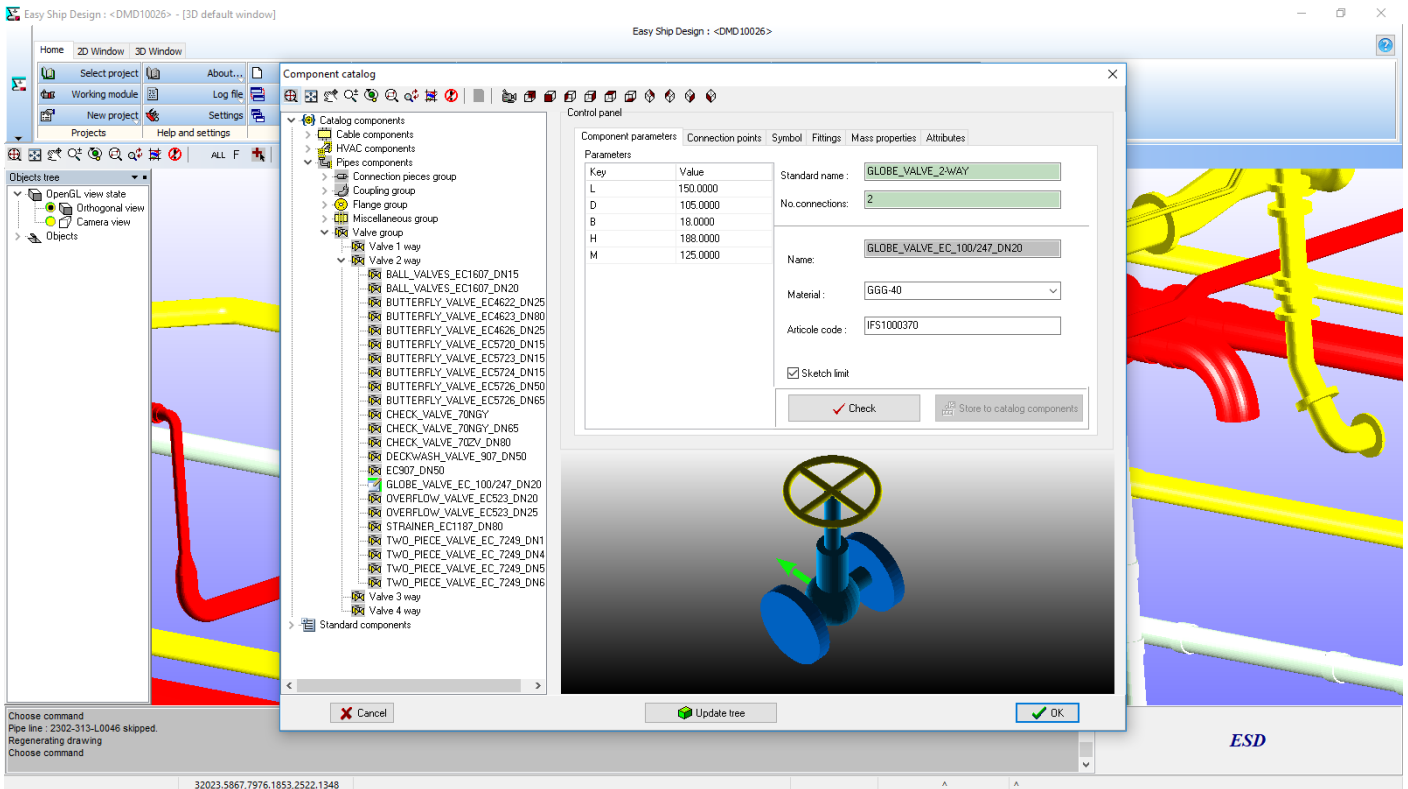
Easy Ship Design : <DMD10026> - [3D default window]

Easy Ship Design : <DMD10026>

Home 2D Window 3D Window

Select project
Working module
New project
Projects

About...
Log file
Settings
Help and settings

ALL F

Objects tree
OpenGL view state
Orthogonal view
Camera view
Objects

Component catalog

Catalog components
Cable components
HVAC components
Pipes components
Connection pieces group
Coupling group
Flange group
Miscellaneous group
Valve group
Valve 1 way
Valve 2 way
BALL_VALVES_EC1607_DN15
BALL_VALVES_EC1607_DN20
BUTTERFLY_VALVE_EC4622_DN25
BUTTERFLY_VALVE_EC4623_DN80
BUTTERFLY_VALVE_EC4626_DN25
BUTTERFLY_VALVE_EC5720_DN15
BUTTERFLY_VALVE_EC5723_DN15
BUTTERFLY_VALVE_EC5724_DN15
BUTTERFLY_VALVE_EC5726_DN50
BUTTERFLY_VALVE_EC5726_DN65
CHECK_VALVE_70NGY
CHECK_VALVE_70NGY_DN65
CHECK_VALVE_70ZV_DN80
DECKWASH_VALVE_907_DN50
EC907_DN50
GLOBE_VALVE_EC_100/247_DN20
OVERFLOW_VALVE_EC523_DN20
OVERFLOW_VALVE_EC523_DN25
STRAINER_EC1187_DN80
TWO_PIECE_VALVE_EC_7249_DN1
TWO_PIECE_VALVE_EC_7249_DN4
TWO_PIECE_VALVE_EC_7249_DN5
TWO_PIECE_VALVE_EC_7249_DN6
Valve 3 way
Valve 4 way
Standard components

Control panel

Component parameters | Connection points | Symbol | Fittings | Mass properties | Attributes

Parameters

| Key | Value |
|---|---|
| L | 150.0000 |
| D | 105.0000 |
| B | 18.0000 |
| H | 188.0000 |
| M | 125.0000 |

Standard name : GLOBE_VALVE_2-WAY
No.connections: 2

Name: GLOBE_VALVE_EC_100/247_DN20
Material : GGG-40
Articole code : IFS1000370
Sketch limit

Check
Store to catalog components

Cancel
Update tree
OK

Choose command
Pipe line : 2302-313-L0046 skipped.
Regenerating drawing
Choose command

ESD

32023.5867.7976.1853.2522.1348